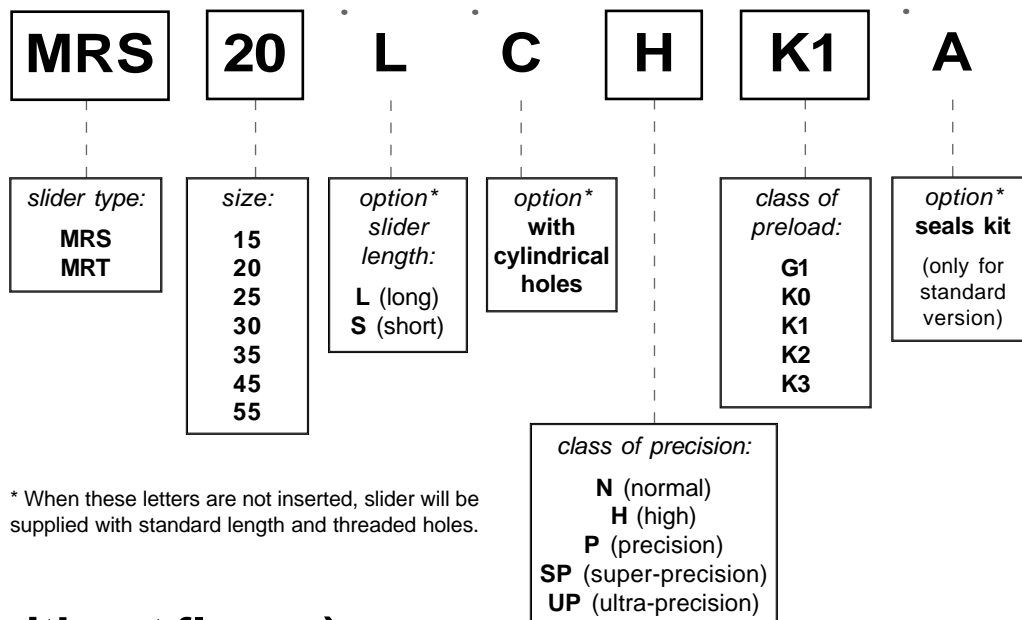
MRS 20 L C H K1 A

slider type:
MRS
MRT

size:
15
20
25
30
35
45
55

option*
slider length:
L (long)
S (short)

option*
with cylindrical holes

class of preload:
G1
K0
K1
K2
K3

option*
seals kit
(only for standard version)

class of precision:
N (normal)
H (high)
P (precision)
SP (super-precision)
UP (ultra-precision)

* When these letters are not inserted, slider will be supplied with standard length and threaded holes.

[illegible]